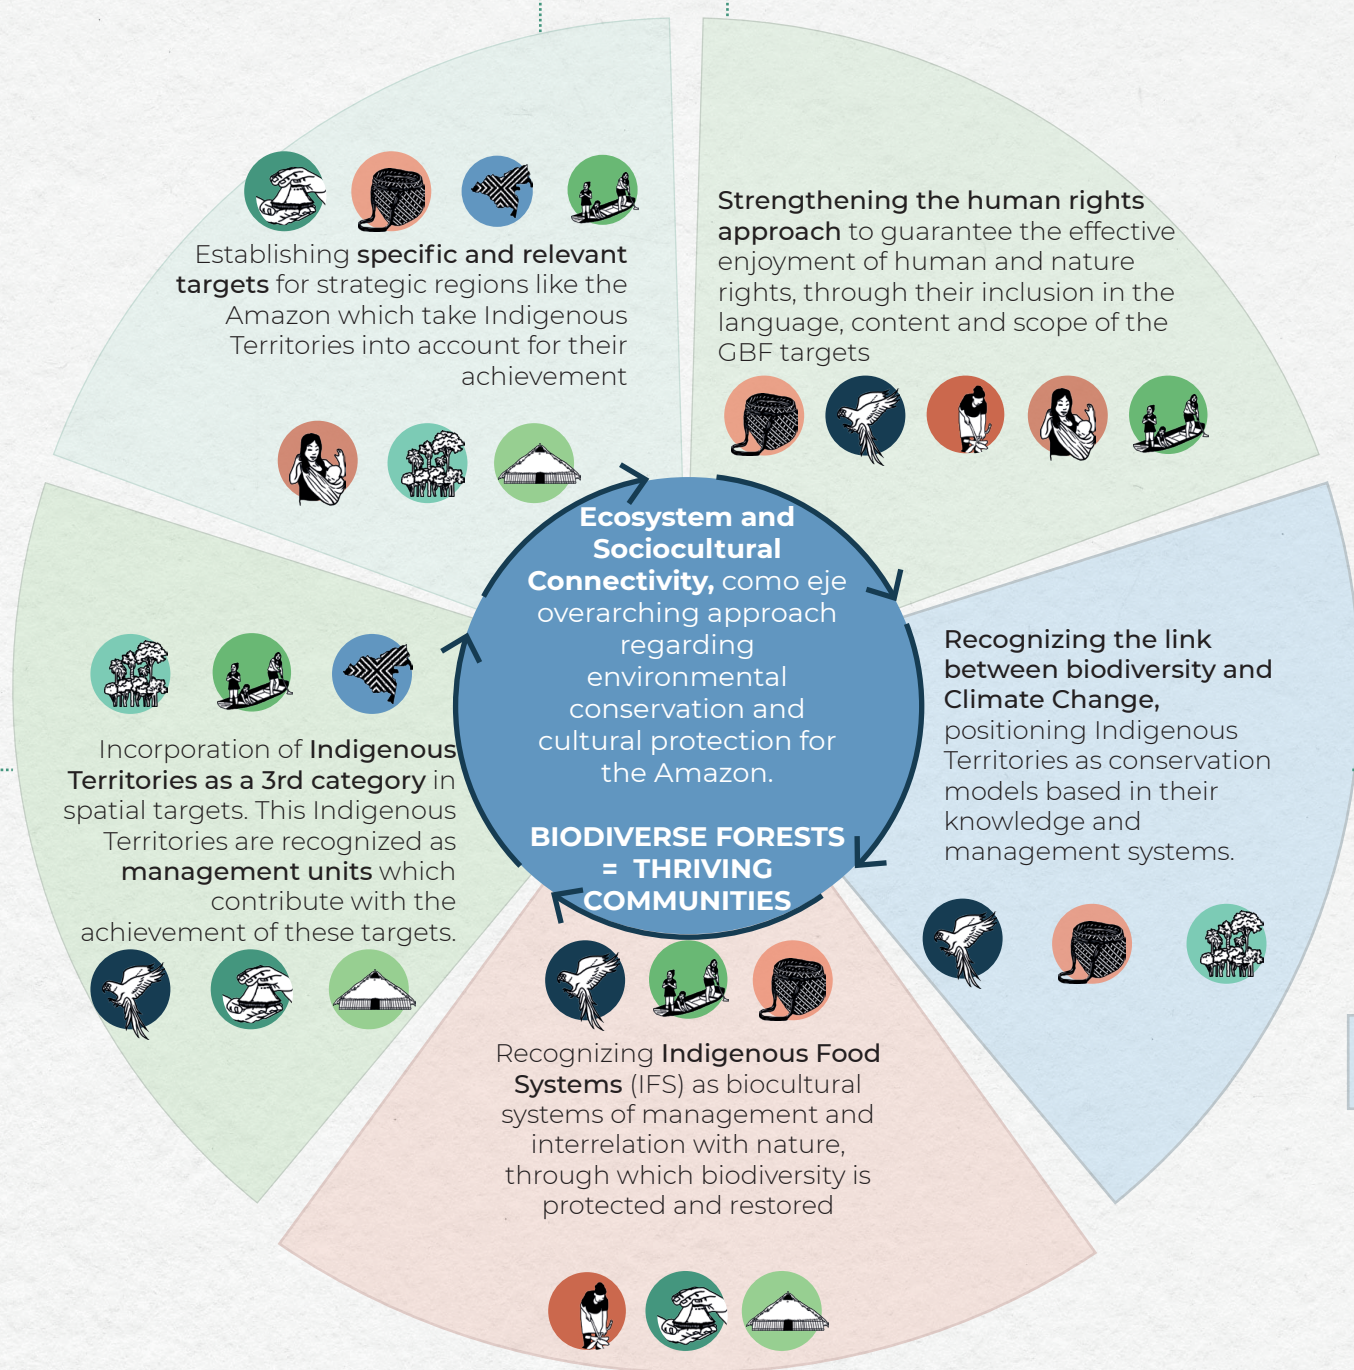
Establishing **specific and relevant targets** for strategic regions like the Amazon which take Indigenous Territories into account for their achievement

**Strengthening the human rights approach** to guarantee the effective enjoyment of human and nature rights, through their inclusion in the language, content and scope of the GBF targets

**Ecosystem and Sociocultural Connectivity,** como eje overarching approach regarding environmental conservation and cultural protection for the Amazon.

**BIODIVERSE FORESTS = THRIVING COMMUNITIES**

**Recognizing the link between biodiversity and Climate Change,** positioning Indigenous Territories as conservation models based in their knowledge and management systems.

Incorporation of **Indigenous Territories as a 3rd category** in spatial targets. This Indigenous Territories are recognized as **management units** which contribute with the achievement of these targets.

Recognizing **Indigenous Food Systems** (IFS) as biocultural systems of management and interrelation with nature, through which biodiversity is protected and restored